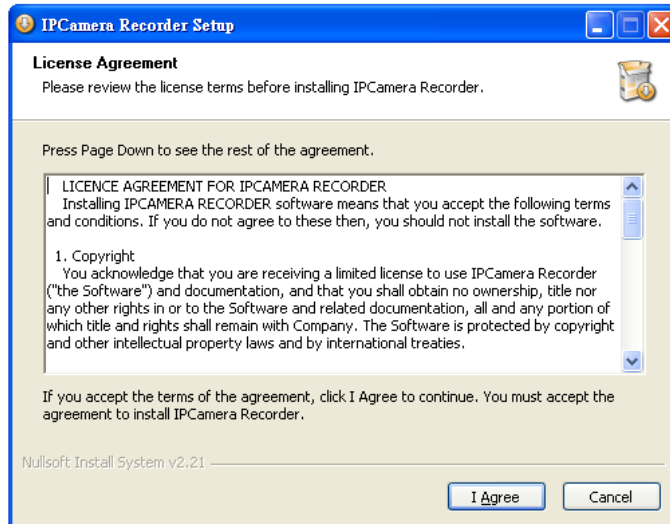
IPCamera Recorder Setup

License Agreement

Please review the license terms before installing IPCamera Recorder.

Press Page Down to see the rest of the agreement.

LICENCE AGREEMENT FOR IPCAMERA RECORDER
Installing IPCAMERA RECORDER software means that you accept the following terms and conditions. If you do not agree to these then, you should not install the software.

1. Copyright
You acknowledge that you are receiving a limited license to use IPCamera Recorder ("the Software") and documentation, and that you shall obtain no ownership, title nor any other rights in or to the Software and related documentation, all and any portion of which title and rights shall remain with Company. The Software is protected by copyright and other intellectual property laws and by international treaties.

If you accept the terms of the agreement, click I Agree to continue. You must accept the agreement to install IPCamera Recorder.

Nullsoft Install System v2.21

I Agree

Cancel